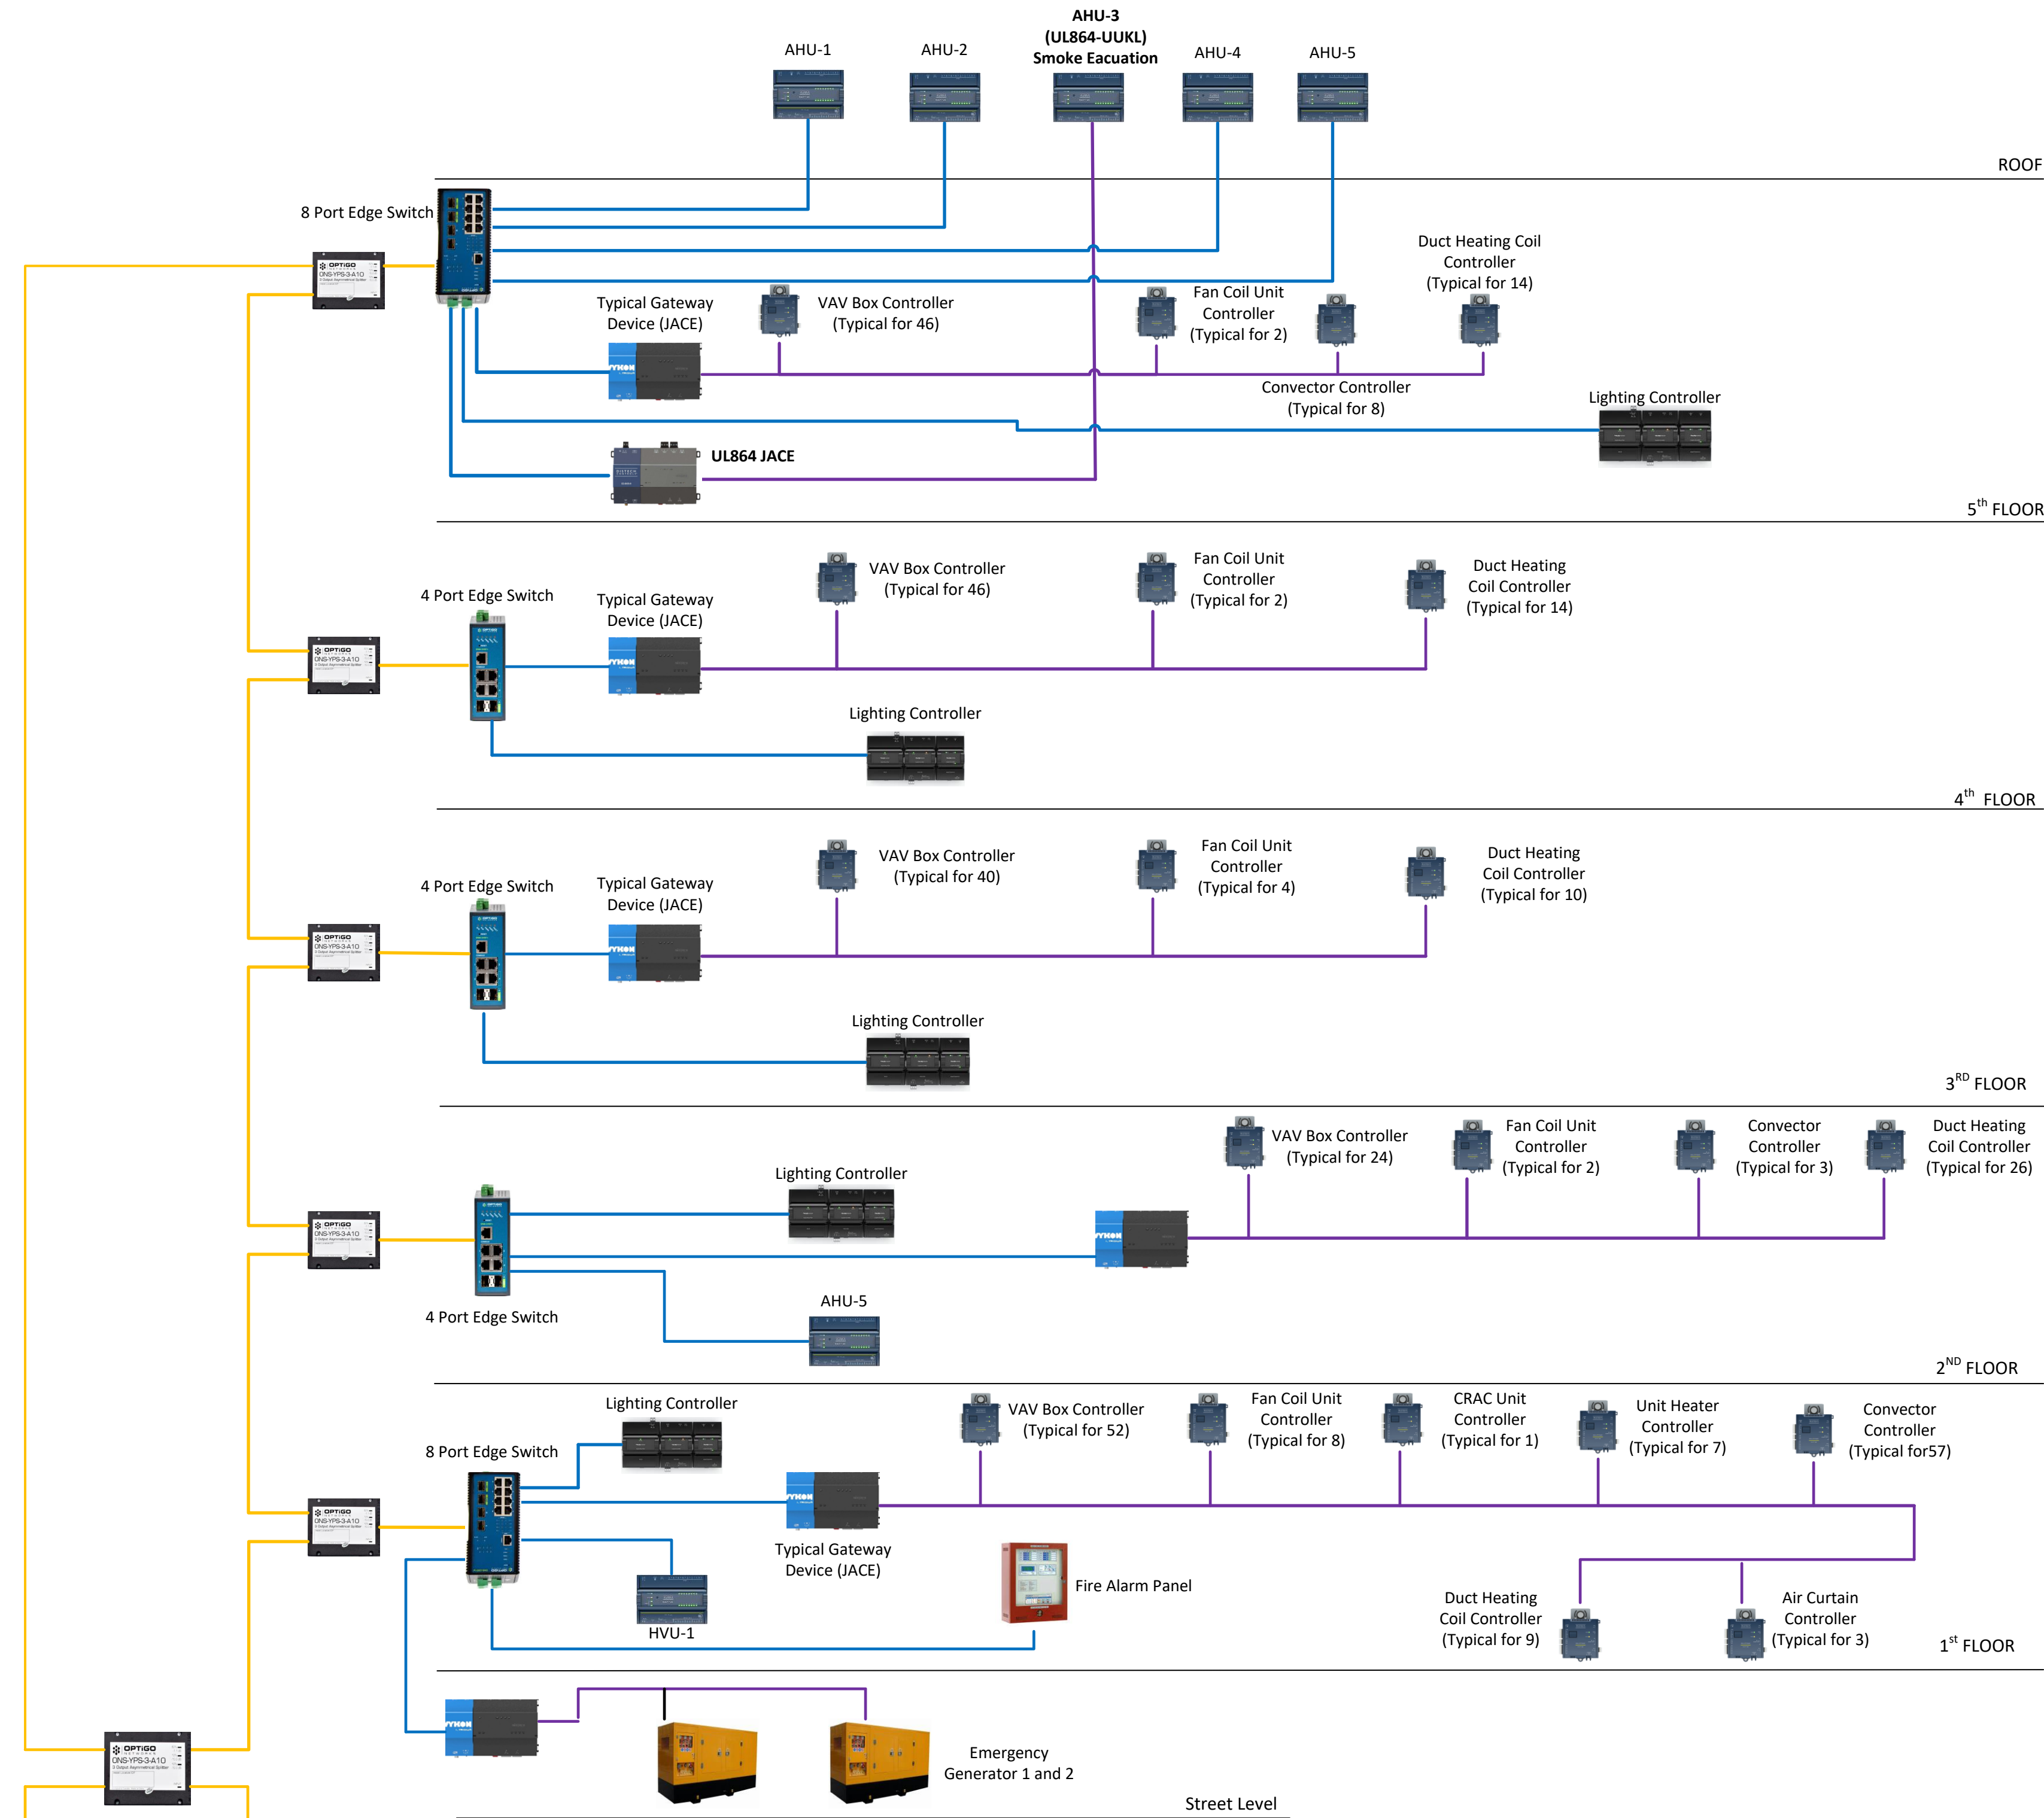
AHU-1
AHU-2
AHU-3
(UL864-UUKL)
Smoke Eacuation
AHU-4
AHU-5

ROOF

8 Port Edge Switch

Duct Heating Coil Controller (Typical for 14)

Typical Gateway Device (JACE)

VAV Box Controller (Typical for 46)

Fan Coil Unit Controller (Typical for 2)

Convector Controller (Typical for 8)

Lighting Controller

UL864 JACE

5$^{th}$ FLOOR

4 Port Edge Switch

Typical Gateway Device (JACE)

VAV Box Controller (Typical for 46)

Fan Coil Unit Controller (Typical for 2)

Duct Heating Coil Controller (Typical for 14)

Lighting Controller

4$^{th}$ FLOOR

4 Port Edge Switch

Typical Gateway Device (JACE)

VAV Box Controller (Typical for 40)

Fan Coil Unit Controller (Typical for 4)

Duct Heating Coil Controller (Typical for 10)

Lighting Controller

3$^{RD}$ FLOOR

Lighting Controller

VAV Box Controller (Typical for 24)

Fan Coil Unit Controller (Typical for 2)

Convector Controller (Typical for 3)

Duct Heating Coil Controller (Typical for 26)

4 Port Edge Switch

AHU-5

2$^{ND}$ FLOOR

Lighting Controller

8 Port Edge Switch

VAV Box Controller (Typical for 52)

Fan Coil Unit Controller (Typical for 8)

CRAC Unit Controller (Typical for 1)

Unit Heater Controller (Typical for 7)

Convector Controller (Typical for57)

Typical Gateway Device (JACE)

Fire Alarm Panel

HVU-1

Duct Heating Coil Controller (Typical for 9)

Air Curtain Controller (Typical for 3)

1$^{st}$ FLOOR

Emergency Generator 1 and 2

Street Level